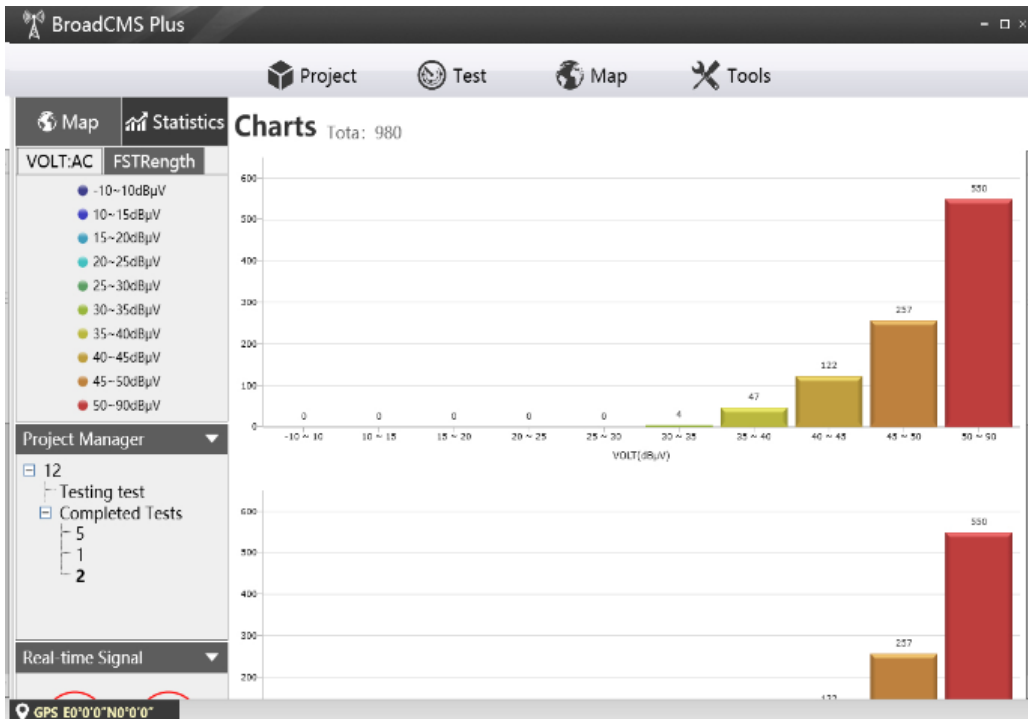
BroadCMS Plus

Project Test Map Tools

Map Statistics

Charts Tota: 980

VOLT:AC FSTRength

-10~10dBμV
10~15dBμV
15~20dBμV
20~25dBμV
25~30dBμV
30~35dBμV
35~40dBμV
40~45dBμV
45~50dBμV
50~90dBμV

Project Manager

⊟ 12
Testing test
⊟ Completed Tests
5
1
2

Real-time Signal

GPS E0°0'0"N0°0'0"

600
500
400
300
200
100
0

0 0 0 0 0 4 47 122 257 550

-10 ~ 10, 10 ~ 15, 15 ~ 20, 20 ~ 25, 25 ~ 30, 30 ~ 35, 35 ~ 40, 40 ~ 45, 45 ~ 50, 50 ~ 90

VOLT(dBμV)

600
500
400
300
200

550
257
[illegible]